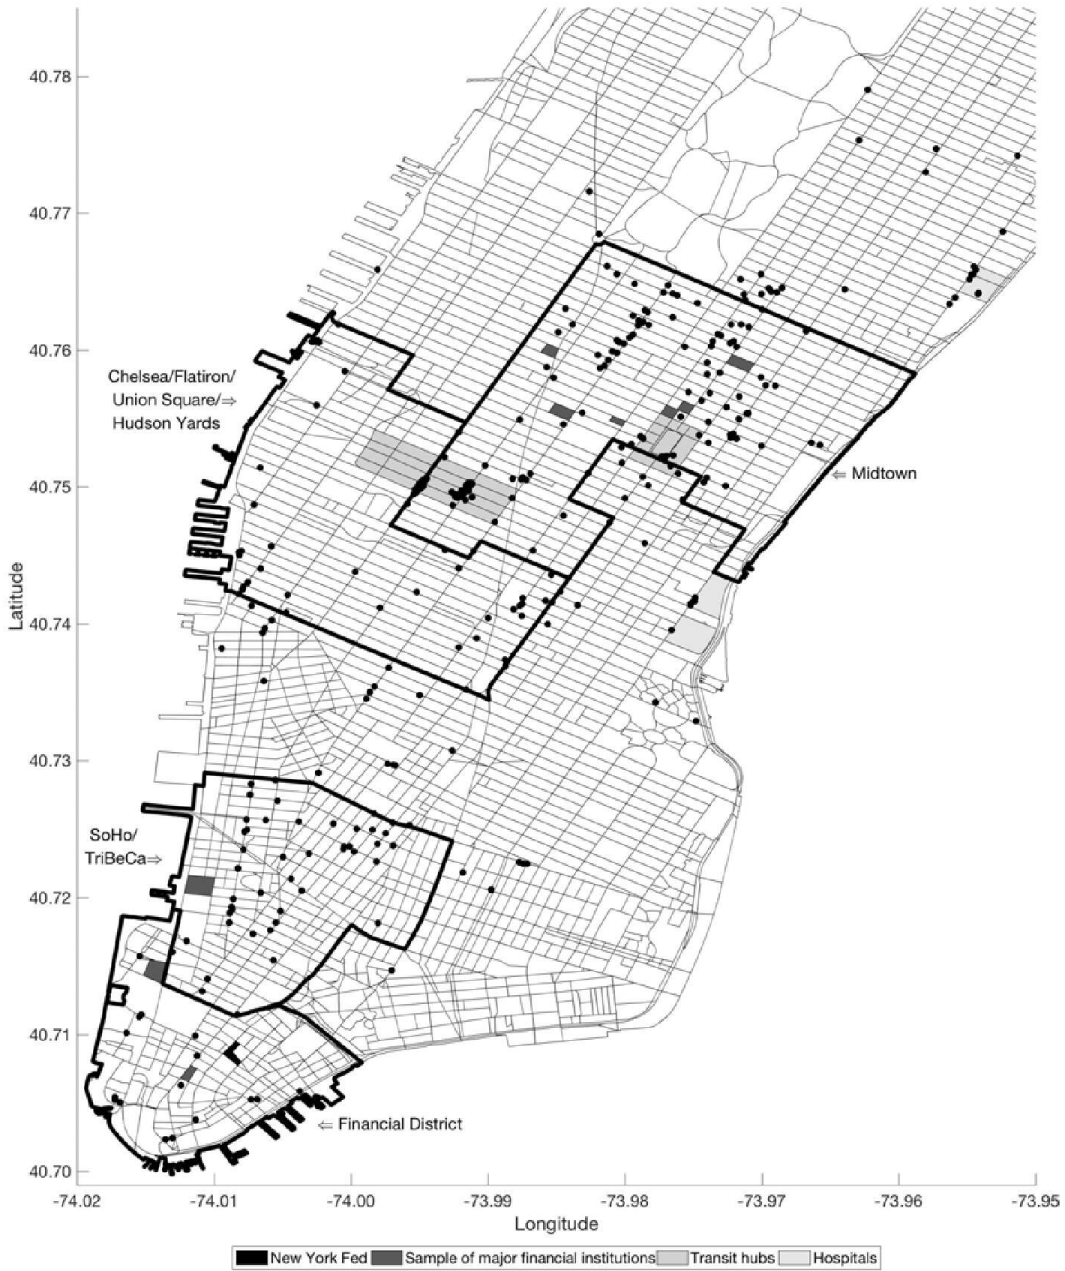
40.78
40.77
40.76
40.75
40.74
40.73
40.72
40.71
40.70

Latitude

Chelsea/Flatiron/ Union Square/⇒ Hudson Yards

⇐ Midtown

SoHo/ TriBeCa⇒

⇐ Financial District

-74.02
-74.01
-74.00
-73.99
-73.98
-73.97
-73.96
-73.95

Longitude

New York Fed
Sample of major financial institutions
Transit hubs
Hospitals